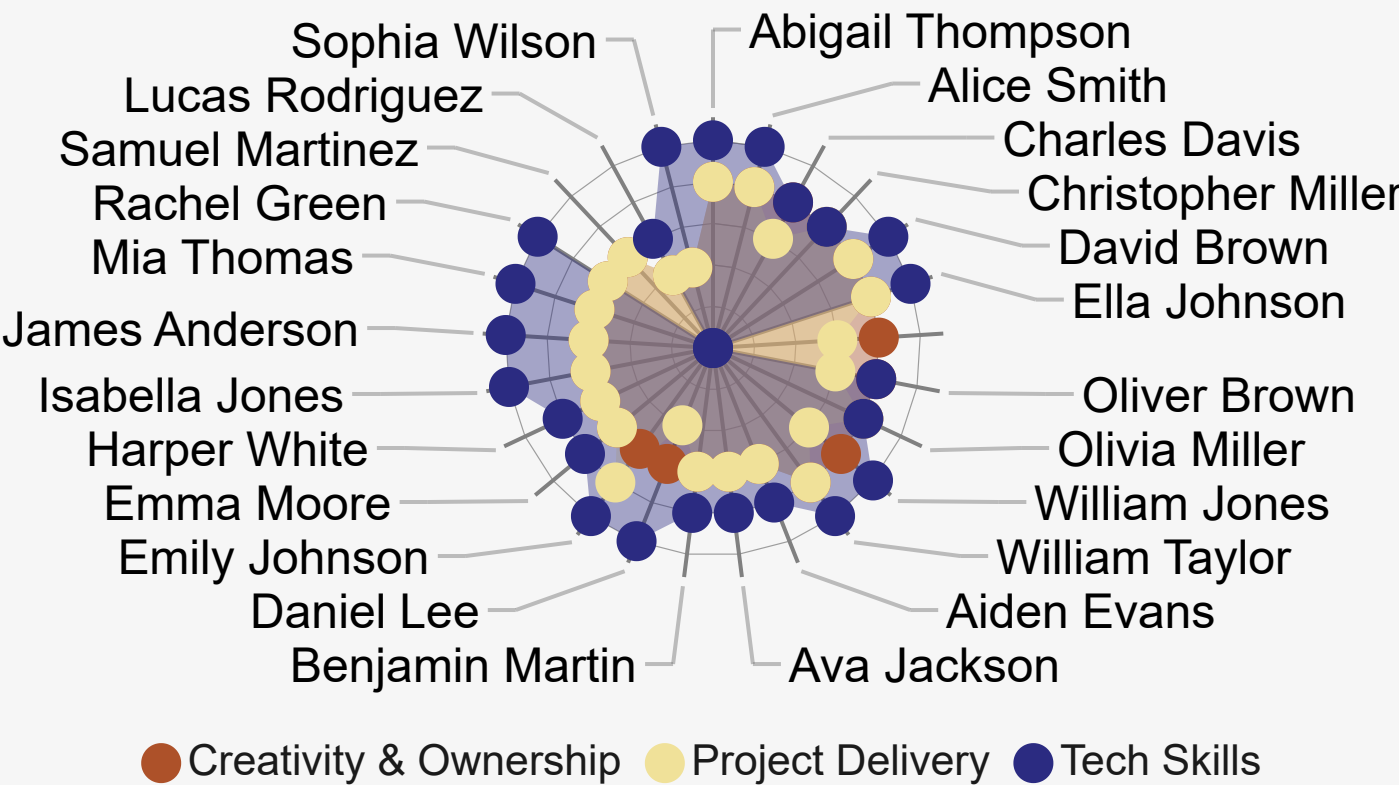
Abigail Thompson
Alice Smith
Charles Davis
Christopher Miller
David Brown
Ella Johnson
Oliver Brown
Olivia Miller
William Jones
William Taylor
Aiden Evans
Ava Jackson
Benjamin Martin
Daniel Lee
Emily Johnson
Emma Moore
Harper White
Isabella Jones
James Anderson
Mia Thomas
Rachel Green
Samuel Martinez
Lucas Rodriguez
Sophia Wilson

Creativity & Ownership
Project Delivery
Tech Skills